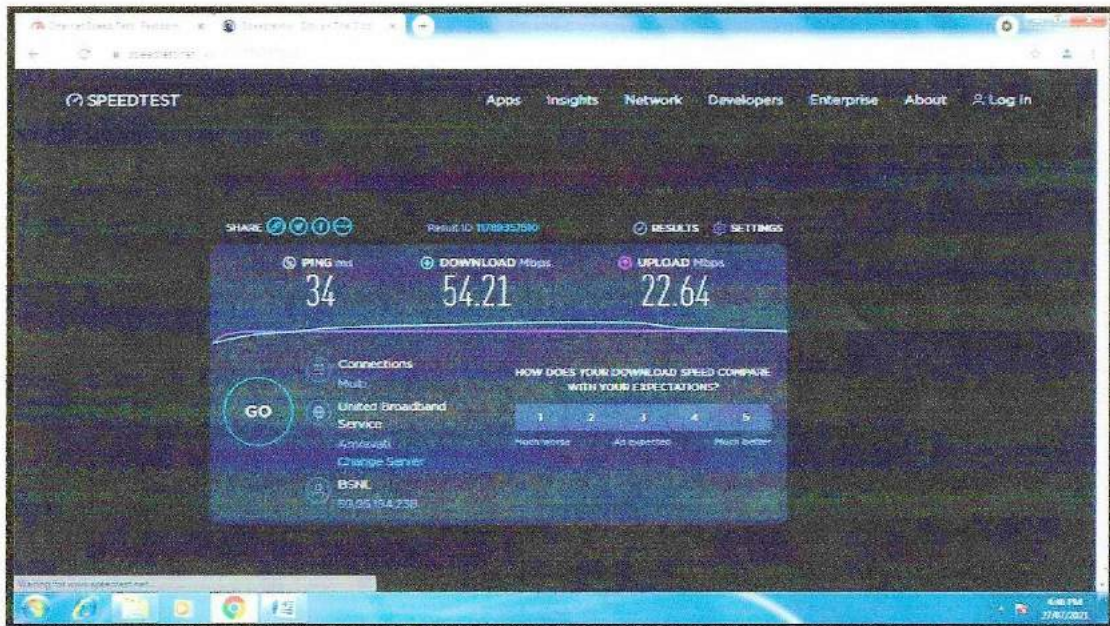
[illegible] Speedtest by Ookla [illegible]

speedtest.net

SPEEDTEST

Apps Insights Network Developers Enterprise About Log In

SHARE

Result ID 11789357510

RESULTS SETTINGS

PING ms
34

DOWNLOAD Mbps
54.21

UPLOAD Mbps
22.64

Connections
Multi

GO

United Broadband Service
Amravati
Change Server

BSNL
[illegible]

HOW DOES YOUR DOWNLOAD SPEED COMPARE WITH YOUR EXPECTATIONS?

1 2 3 4 5

Much worse As expected Much better

Waiting for www.speedtest.net...

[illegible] PM
27/07/2021